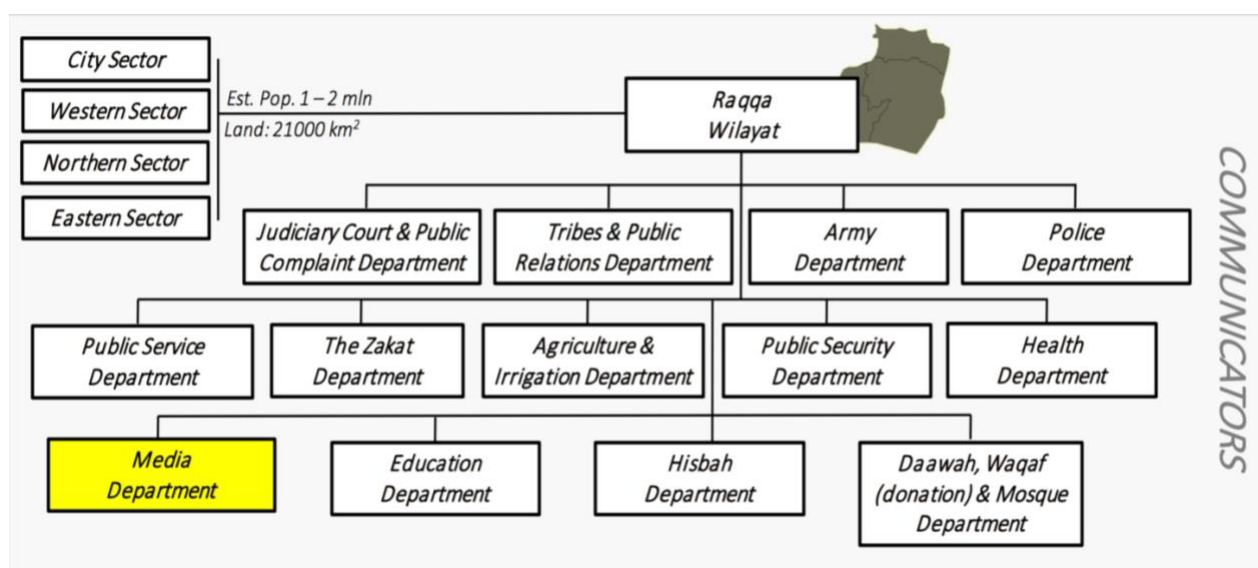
City Sector
Western Sector
Northern Sector
Eastern Sector

Est. Pop. 1 – 2 mln
Land: 21000 km$^2$

Raqqa Wilayat

Judiciary Court & Public Complaint Department
Tribes & Public Relations Department
Army Department
Police Department

Public Service Department
The Zakat Department
Agriculture & Irrigation Department
Public Security Department
Health Department

Media Department
Education Department
Hisbah Department
Daawah, Waqaf (donation) & Mosque Department

COMMUNICATORS